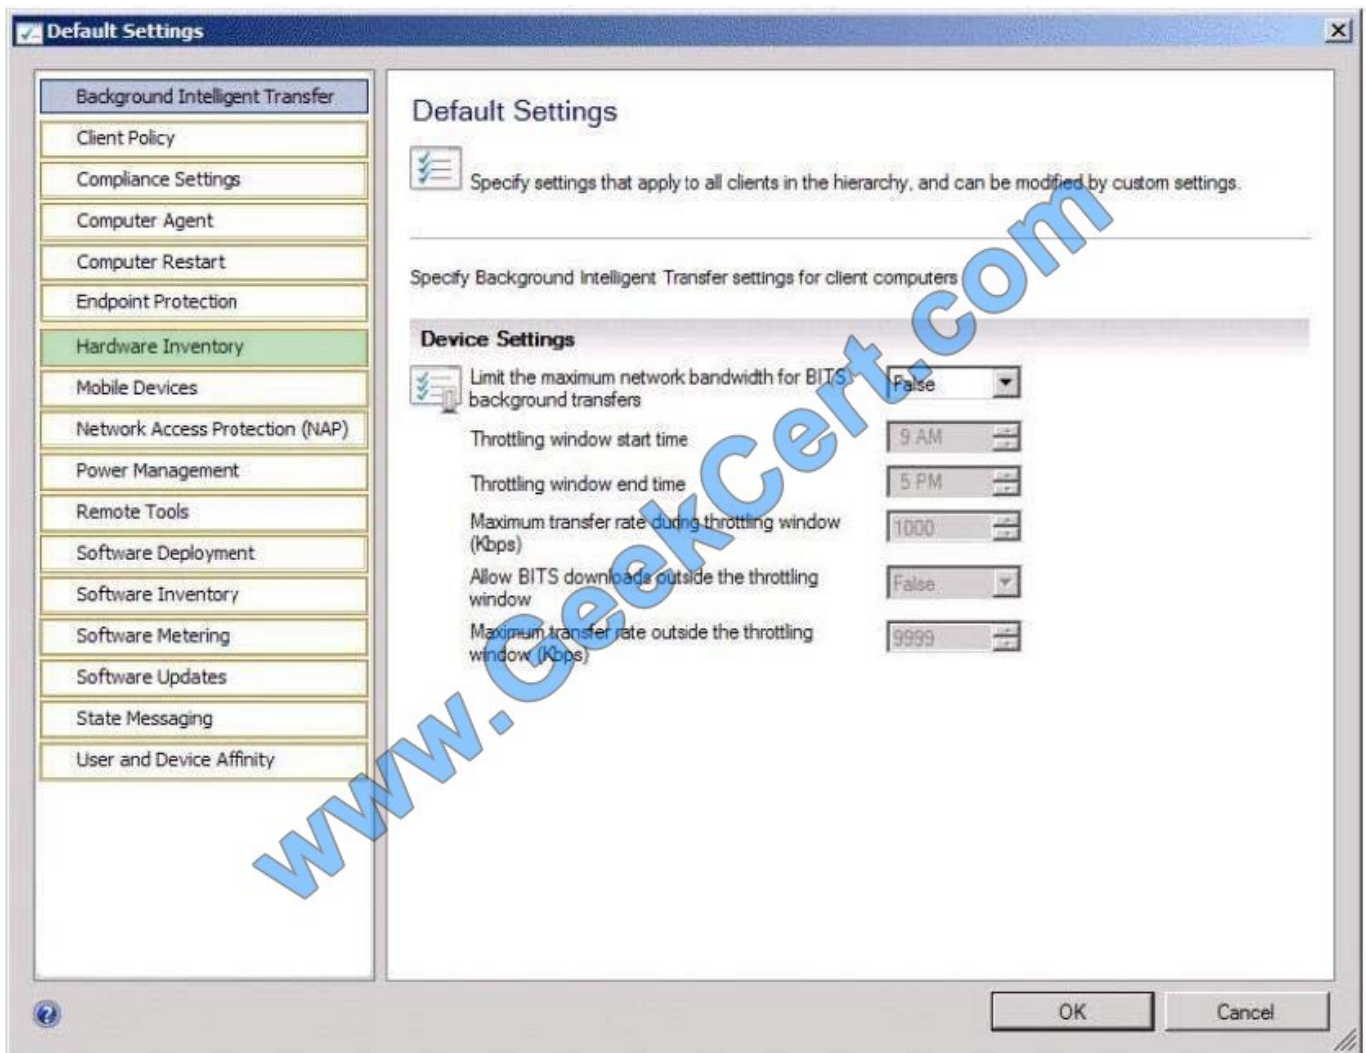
Default Settings

Background Intelligent Transfer
Client Policy
Compliance Settings
Computer Agent
Computer Restart
Endpoint Protection
Hardware Inventory
Mobile Devices
Network Access Protection (NAP)
Power Management
Remote Tools
Software Deployment
Software Inventory
Software Metering
Software Updates
State Messaging
User and Device Affinity

Default Settings

Specify settings that apply to all clients in the hierarchy, and can be modified by custom settings.

Specify Background Intelligent Transfer settings for client computers

Device Settings

Limit the maximum network bandwidth for BITS background transfers | False
Throttling window start time | 9 AM
Throttling window end time | 5 PM
Maximum transfer rate during throttling window (Kbps) | 1000
Allow BITS downloads outside the throttling window | False
Maximum transfer rate outside the throttling window (Kbps) | 9999

www.GeekCert.com

OK
Cancel